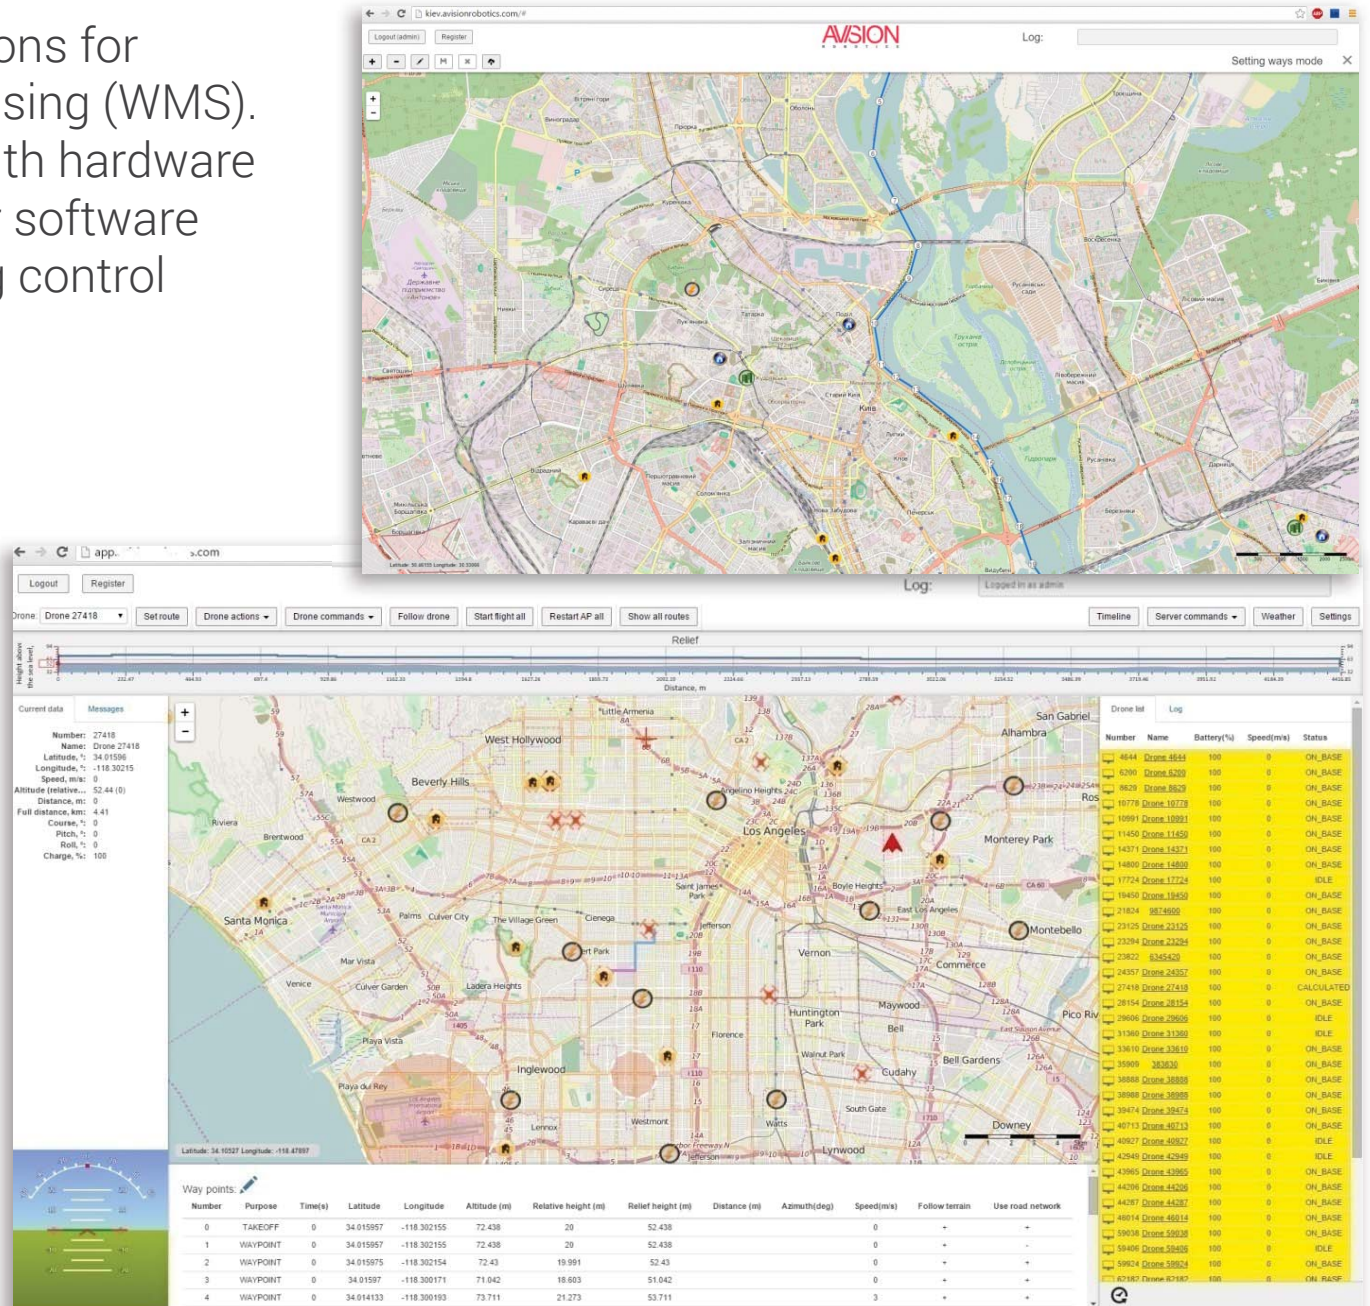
ons for
sing (WMS).
th hardware
software
control

kiev.avisionrobotics.com/#
Logout (admin) Register
AVISION
Log:
Setting ways mode

app. .com
Logout Register
Log: Logged in as admin
Drone: Drone 27418 Set route Drone actions Drone commands Follow drone Start flight all Restart AP all Show all routes Timeline Server commands Weather Settings
Relief
Distance, m

Current data Messages
Number: 27418
Name: Drone 27418
Latitude, °: 34.01596
Longitude, °: -118.30215
Speed, m/s: 0
Altitude (relative... 52.44 (0)
Distance, m: 0
Full distance, km: 4.41
Course, °: 0
Pitch, °: 0
Roll, °: 0
Charge, %: 100

Way points:

| Number | Purpose | Time(s) | Latitude | Longitude | Altitude (m) | Relative height (m) | Relief height (m) | Distance (m) | Azimuth(deg) | Speed(m/s) | Follow terrain | Use road network |
|---|---|---|---|---|---|---|---|---|---|---|---|---|
| 0 | TAKEOFF | 0 | 34.015957 | -118.302155 | 72.438 | 20 | 52.438 | | | 0 | + | + |
| 1 | WAYPOINT | 0 | 34.015957 | -118.302155 | 72.438 | 20 | 52.438 | | | 0 | + | - |
| 2 | WAYPOINT | 0 | 34.015975 | -118.302154 | 72.43 | 19.991 | 52.43 | | | 0 | + | + |
| 3 | WAYPOINT | 0 | 34.01597 | -118.300171 | 71.042 | 18.603 | 51.042 | | | 0 | + | + |
| 4 | WAYPOINT | 0 | 34.014133 | -118.300193 | 73.711 | 21.273 | 53.711 | | | 3 | + | + |

Drone list Log
| Number | Name | Battery(%) | Speed(m/s) | Status |
|---|---|---|---|---|
| 4644 | Drone 4644 | 100 | 0 | ON_BASE |
| 6200 | Drone 6200 | 100 | 0 | ON_BASE |
| 8629 | Drone 8629 | 100 | 0 | ON_BASE |
| 10778 | Drone 10778 | 100 | 0 | ON_BASE |
| 10991 | Drone 10991 | 100 | 0 | ON_BASE |
| 11450 | Drone 11450 | 100 | 0 | ON_BASE |
| 14371 | Drone 14371 | 100 | 0 | ON_BASE |
| 14800 | Drone 14800 | 100 | 0 | ON_BASE |
| 17724 | Drone 17724 | 100 | 0 | IDLE |
| 19450 | Drone 19450 | 100 | 0 | ON_BASE |
| 21824 | 9874600 | 100 | 0 | ON_BASE |
| 23125 | Drone 23125 | 100 | 0 | ON_BASE |
| 23294 | Drone 23294 | 100 | 0 | ON_BASE |
| 23822 | 6345420 | 100 | 0 | ON_BASE |
| 24357 | Drone 24357 | 100 | 0 | ON_BASE |
| 27418 | Drone 27418 | 100 | 0 | CALCULATED |
| 28154 | Drone 28154 | 100 | 0 | ON_BASE |
| 29606 | Drone 29606 | 100 | 0 | IDLE |
| 31360 | Drone 31360 | 100 | 0 | IDLE |
| 33610 | Drone 33610 | 100 | 0 | ON_BASE |
| 35909 | 383630 | 100 | 0 | ON_BASE |
| 38888 | Drone 38888 | 100 | 0 | ON_BASE |
| 38988 | Drone 38988 | 100 | 0 | ON_BASE |
| 39474 | Drone 39474 | 100 | 0 | ON_BASE |
| 40713 | Drone 40713 | 100 | 0 | ON_BASE |
| 40927 | Drone 40927 | 100 | 0 | IDLE |
| 42949 | Drone 42949 | 100 | 0 | IDLE |
| 43965 | Drone 43965 | 100 | 0 | ON_BASE |
| 44206 | Drone 44206 | 100 | 0 | ON_BASE |
| 44287 | Drone 44287 | 100 | 0 | ON_BASE |
| 46014 | Drone 46014 | 100 | 0 | ON_BASE |
| 59038 | Drone 59038 | 100 | 0 | ON_BASE |
| 59406 | Drone 59406 | 100 | 0 | IDLE |
| 59924 | Drone 59924 | 100 | 0 | ON_BASE |
| 62182 | Drone 62182 | 100 | 0 | ON_BASE |